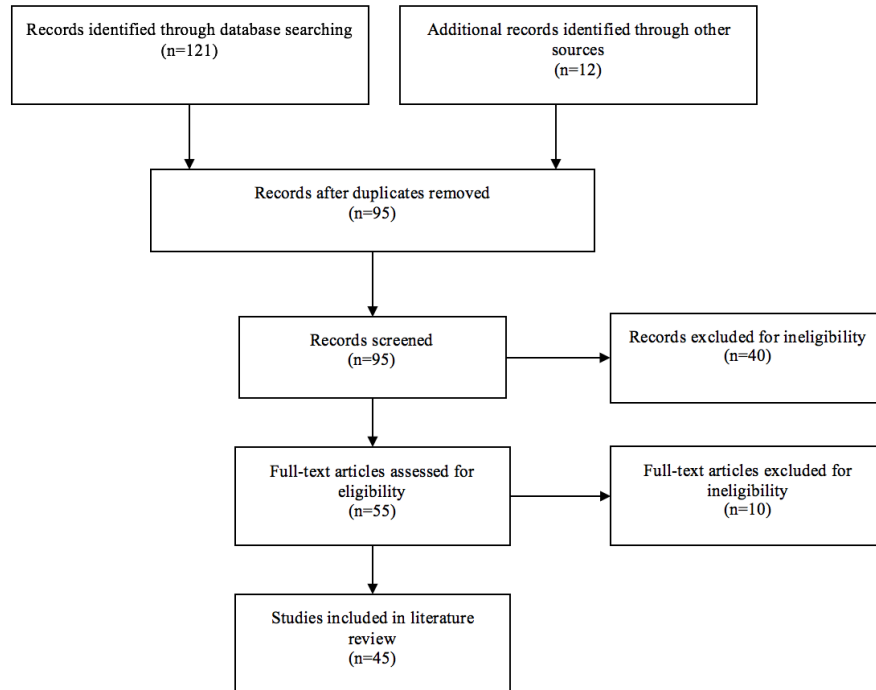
Records identified through database searching
(n=121)

Additional records identified through other sources
(n=12)

Records after duplicates removed
(n=95)

Records screened
(n=95)

Records excluded for ineligibility
(n=40)

Full-text articles assessed for eligibility
(n=55)

Full-text articles excluded for ineligibility
(n=10)

Studies included in literature review
(n=45)